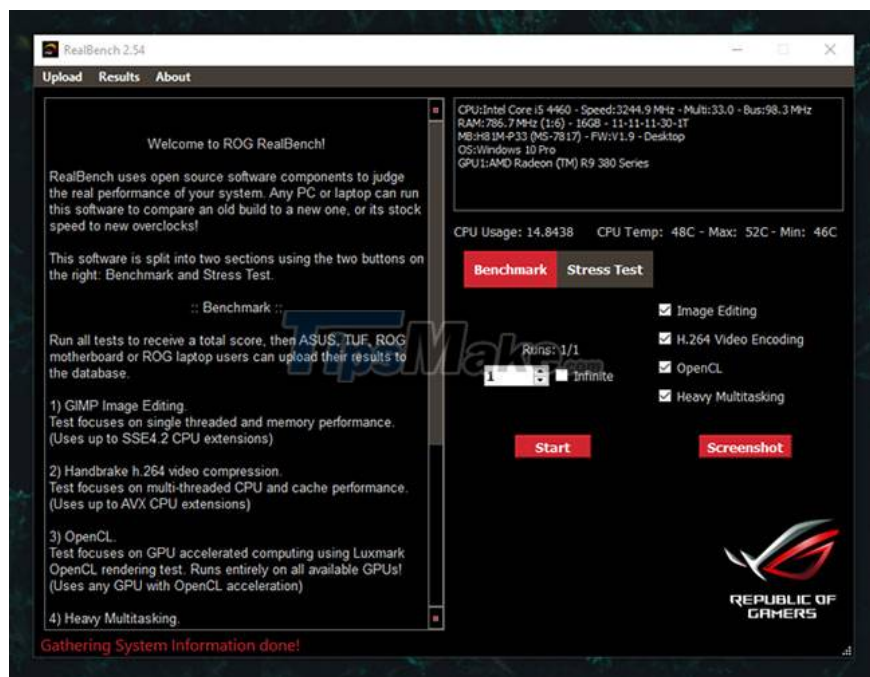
RealBench 2.54

Upload Results About

Welcome to ROG RealBench!

RealBench uses open source software components to judge the real performance of your system. Any PC or laptop can run this software to compare an old build to a new one, or its stock speed to new overclocks!

This software is split into two sections using the two buttons on the right: Benchmark and Stress Test.

:: Benchmark ::

Run all tests to receive a total score, then ASUS, TUF, ROG motherboard or ROG laptop users can upload their results to the database.

1) GIMP Image Editing.
Test focuses on single threaded and memory performance. (Uses up to SSE4.2 CPU extensions)

2) Handbrake h.264 video compression.
Test focuses on multi-threaded CPU and cache performance. (Uses up to AVX CPU extensions)

3) OpenCL.
Test focuses on GPU accelerated computing using Luxmark OpenCL rendering test. Runs entirely on all available GPUs! (Uses any GPU with OpenCL acceleration)

4) Heavy Multitasking.

Gathering System Information done!

CPU:Intel Core i5 4460 - Speed:3244.9 MHz - Multi:33.0 - Bus:98.3 MHz
RAM:786.7 MHz (1:6) - 16GB - 11-11-11-30-1T
MB:H81M-P33 (MS-7817) - FW:V1.9 - Desktop
OS:Windows 10 Pro
GPU1:AMD Radeon (TM) R9 380 Series

CPU Usage: 14.8438 CPU Temp: 48C - Max: 52C - Min: 46C

Benchmark Stress Test

Image Editing
H.264 Video Encoding
OpenCL
Heavy Multitasking

Runs: 1/1
1 Infinite

Start Screenshot

REPUBLIC OF GAMERS

TipsMake.com